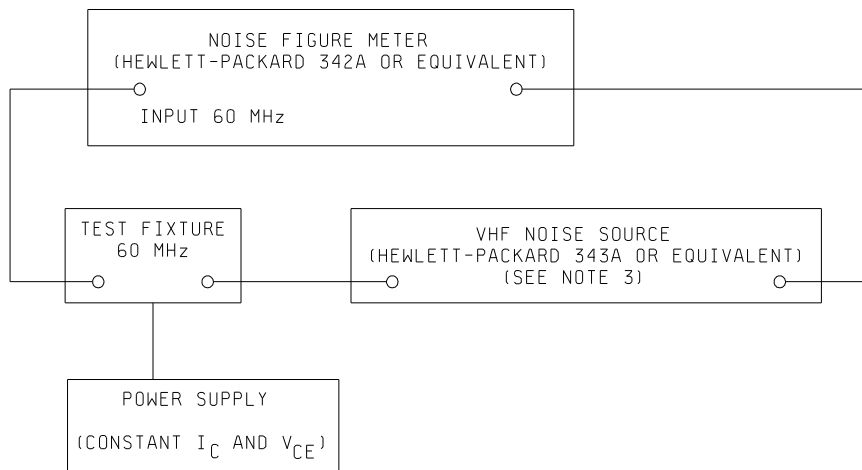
NOISE FIGURE METER
(HEWLETT-PACKARD 342A OR EQUIVALENT)

INPUT 60 MHz

TEST FIXTURE
60 MHz

VHF NOISE SOURCE
(HEWLETT-PACKARD 343A OR EQUIVALENT)
(SEE NOTE 3)

POWER SUPPLY

(CONSTANT $I_C$ AND $V_{CE}$)